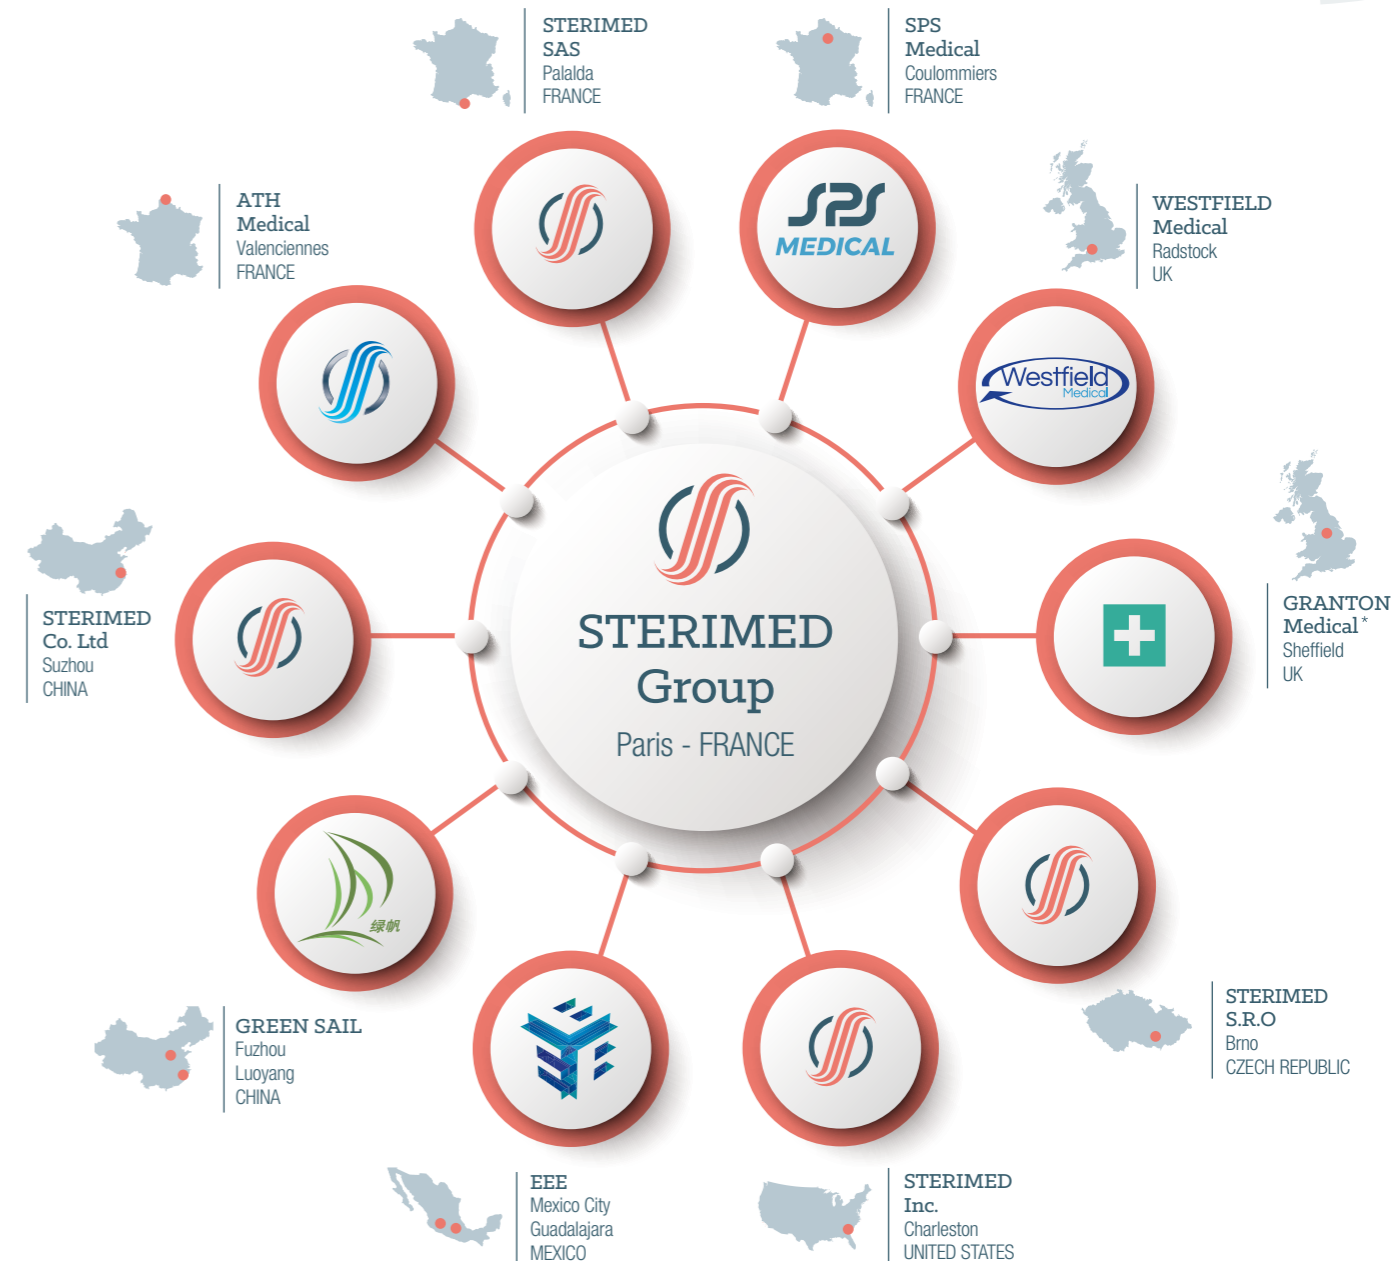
STERIMED SAS
Palalda
FRANCE

SPS Medical
Coulommiers
FRANCE

ATH Medical
Valenciennes
FRANCE

SPS MEDICAL

WESTFIELD Medical
Radstock
UK

Westfield Medical

STERIMED Group
Paris - FRANCE

STERIMED Co. Ltd
Suzhou
CHINA

GRANTON Medical*
Sheffield
UK

绿帆

GREEN SAIL
Fuzhou
Luoyang
CHINA

STERIMED S.R.O
Brno
CZECH REPUBLIC

EEE
Mexico City
Guadalajara
MEXICO

STERIMED Inc.
Charleston
UNITED STATES